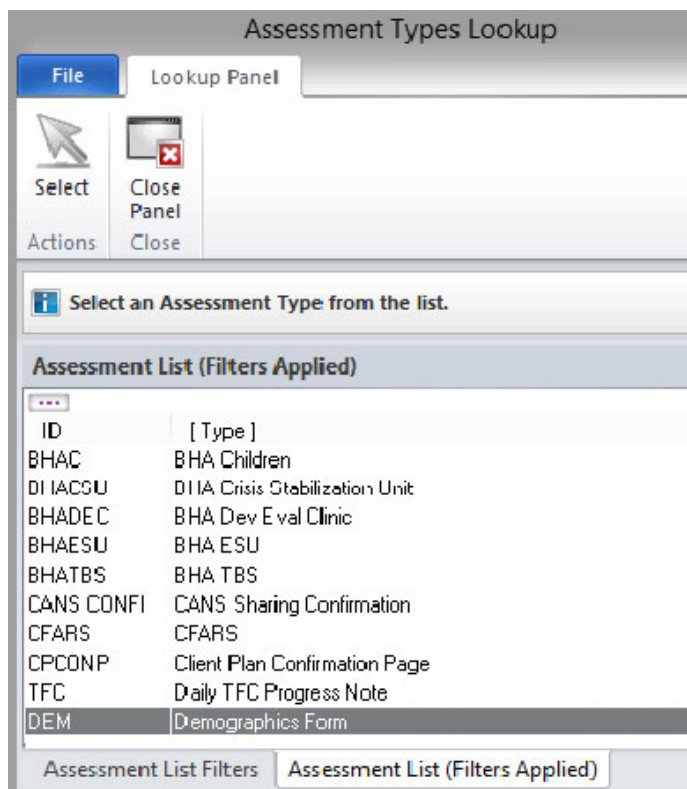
Assessment Types Lookup

File | Lookup Panel

Select
Close Panel
Actions
Close

Select an Assessment Type from the list.

Assessment List (Filters Applied)

...

| ID | [ Type ] |
|---|---|
| BHAC | BHA Children |
| BHACSU | BHA Crisis Stabilization Unit |
| BHADEC | BHA Dev Eval Clinic |
| BHAESU | BHA ESU |
| BHATBS | BHA TBS |
| CANS CONFI | CANS Sharing Confirmation |
| CFARS | CFARS |
| CPCONP | Client Plan Confirmation Page |
| TFC | Daily TFC Progress Note |
| DEM | Demographics Form |

Assessment List Filters | Assessment List (Filters Applied)